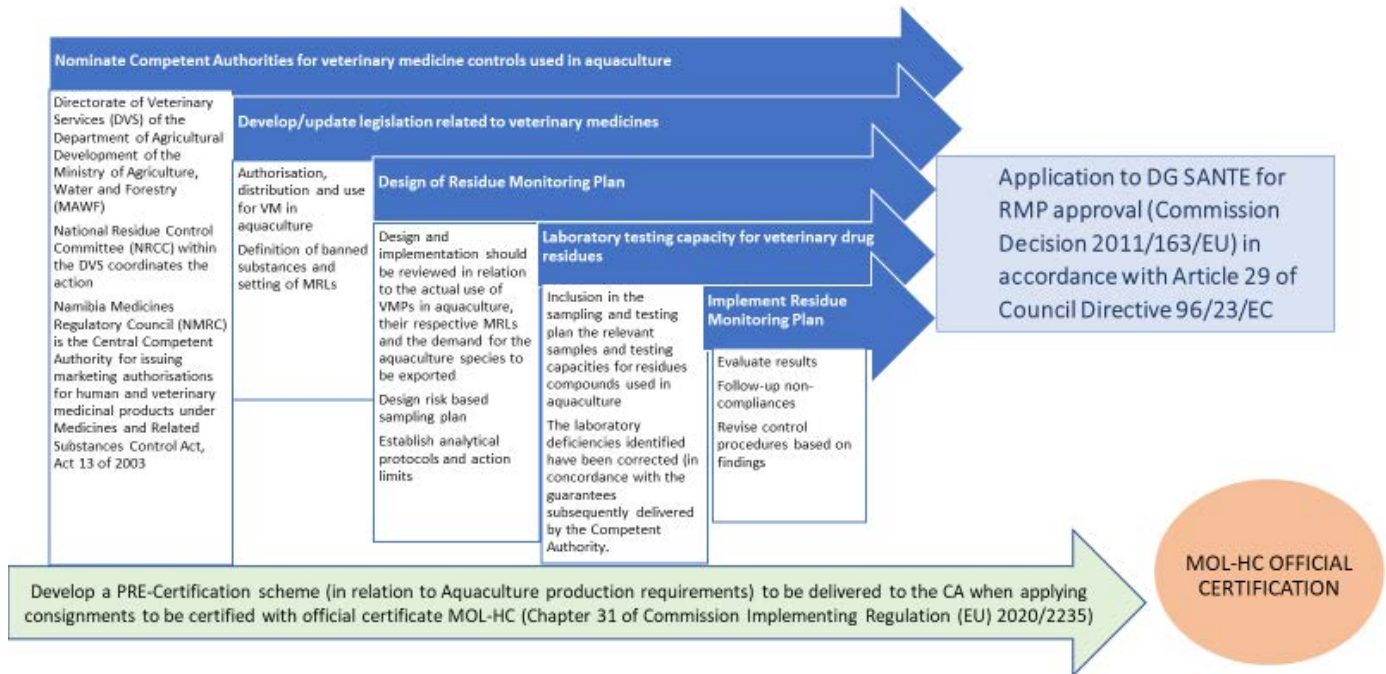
Nominate Competent Authorities for veterinary medicine controls used in aquaculture

Directorate of Veterinary Services (DVS) of the Department of Agricultural Development of the Ministry of Agriculture, Water and Forestry (MAWF)

National Residue Control Committee (NRCC) within the DVS coordinates the action

Namibia Medicines Regulatory Council (NMRC) is the Central Competent Authority for issuing marketing authorisations for human and veterinary medicinal products under Medicines and Related Substances Control Act, Act 13 of 2003

Develop/update legislation related to veterinary medicines

Authorisation, distribution and use for VM in aquaculture

Definition of banned substances and setting of MRLs

Design of Residue Monitoring Plan

Design and implementation should be reviewed in relation to the actual use of VMPs in aquaculture, their respective MRLs and the demand for the aquaculture species to be exported

Design risk based sampling plan

Establish analytical protocols and action limits

Laboratory testing capacity for veterinary drug residues

Inclusion in the sampling and testing plan the relevant samples and testing capacities for residues compounds used in aquaculture

The laboratory deficiencies identified have been corrected (in concordance with the guarantees subsequently delivered by the Competent Authority.

Implement Residue Monitoring Plan

Evaluate results

Follow-up non-compliances

Revise control procedures based on findings

Application to DG SANTE for RMP approval (Commission Decision 2011/163/EU) in accordance with Article 29 of Council Directive 96/23/EC

Develop a PRE-Certification scheme (in relation to Aquaculture production requirements) to be delivered to the CA when applying consignments to be certified with official certificate MOL-HC (Chapter 31 of Commission Implementing Regulation (EU) 2020/2235)

MOL-HC OFFICIAL CERTIFICATION